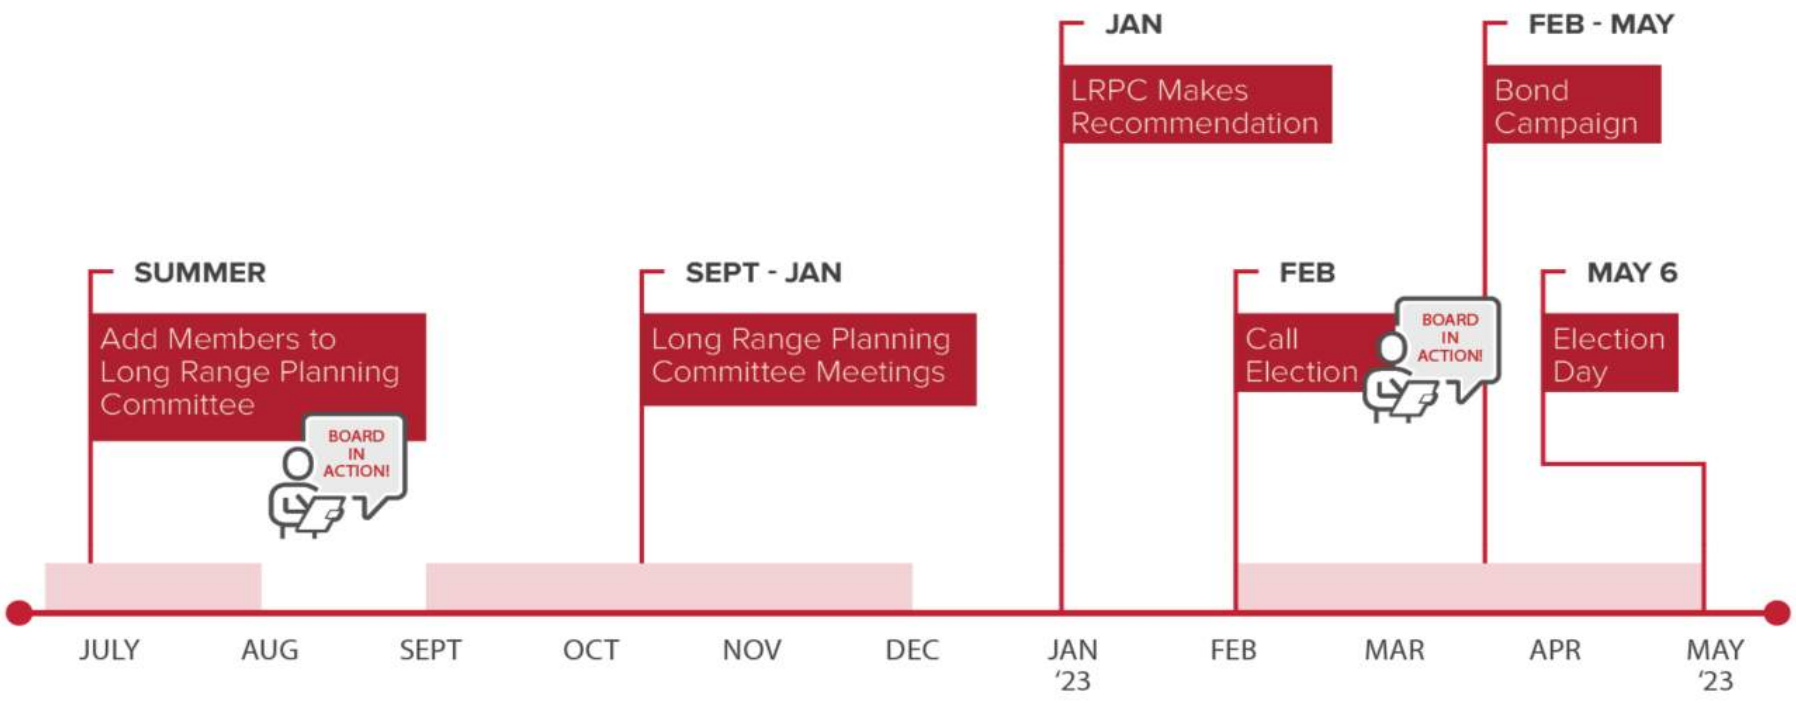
JAN
LRPC Makes Recommendation

FEB - MAY
Bond Campaign

SUMMER
Add Members to Long Range Planning Committee

BOARD IN ACTION!

SEPT - JAN
Long Range Planning Committee Meetings

FEB
Call Election

BOARD IN ACTION!

MAY 6
Election Day

JULY AUG SEPT OCT NOV DEC JAN '23 FEB MAR APR MAY '23